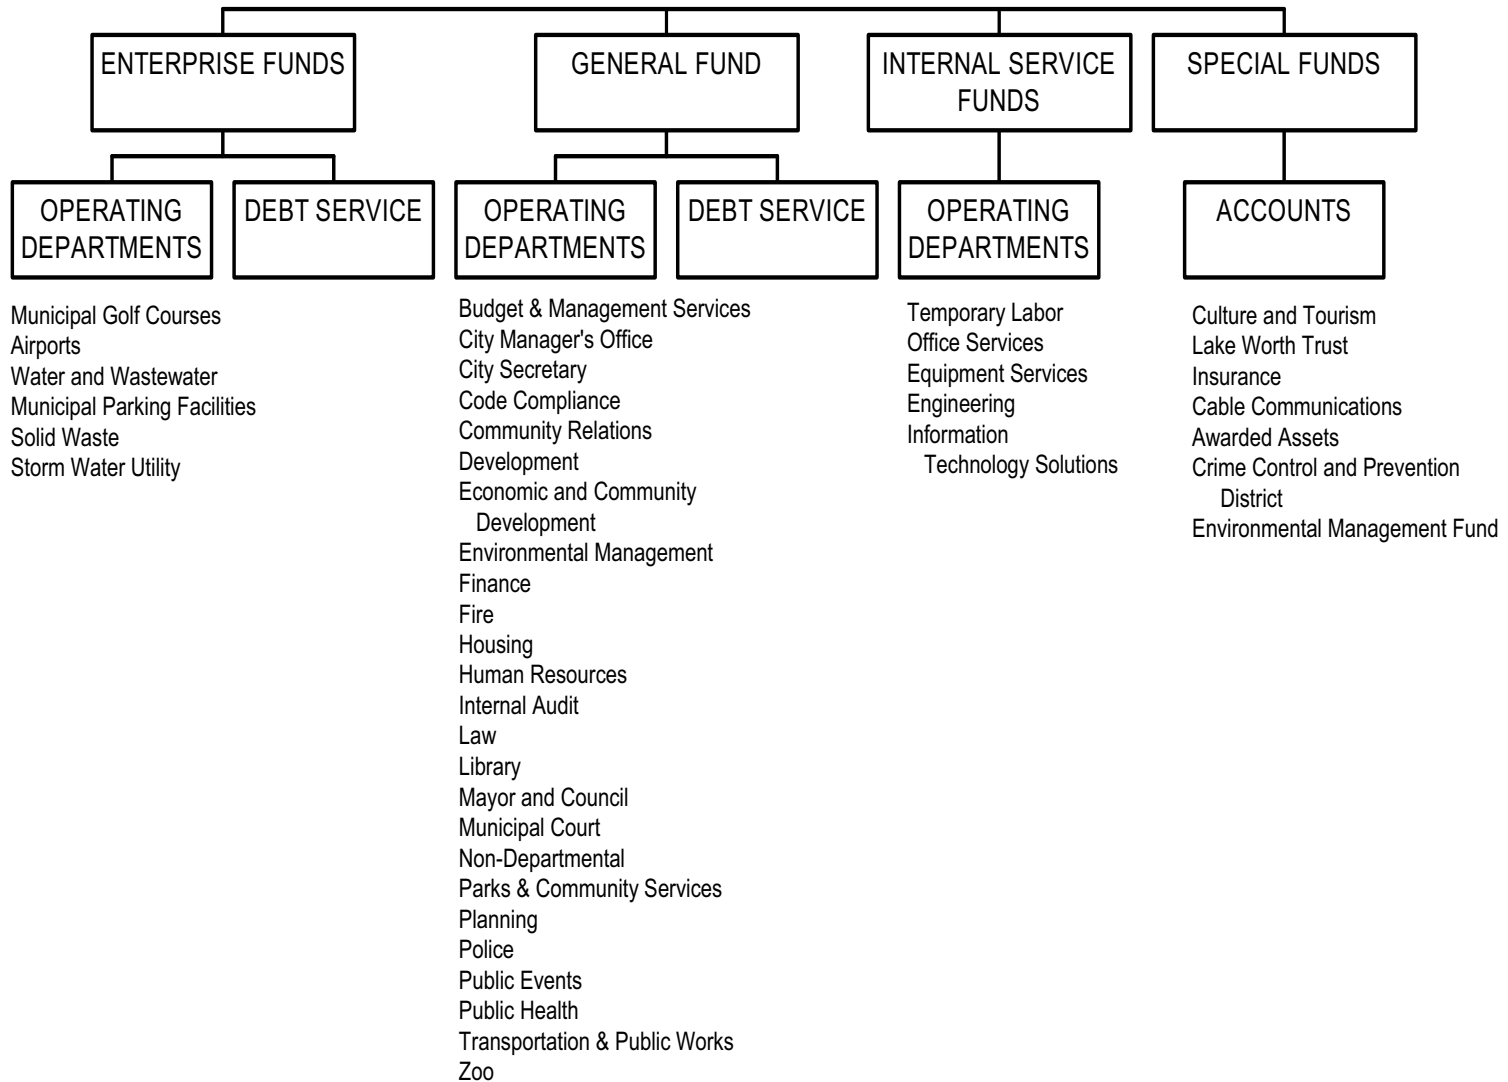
ENTERPRISE FUNDS

OPERATING DEPARTMENTS

DEBT SERVICE

Municipal Golf Courses
Airports
Water and Wastewater
Municipal Parking Facilities
Solid Waste
Storm Water Utility

GENERAL FUND

OPERATING DEPARTMENTS

DEBT SERVICE

Budget & Management Services
City Manager's Office
City Secretary
Code Compliance
Community Relations
Development
Economic and Community Development
Environmental Management
Finance
Fire
Housing
Human Resources
Internal Audit
Law
Library
Mayor and Council
Municipal Court
Non-Departmental
Parks & Community Services
Planning
Police
Public Events
Public Health
Transportation & Public Works
Zoo

INTERNAL SERVICE FUNDS

OPERATING DEPARTMENTS

Temporary Labor
Office Services
Equipment Services
Engineering
Information Technology Solutions

SPECIAL FUNDS

ACCOUNTS

Culture and Tourism
Lake Worth Trust
Insurance
Cable Communications
Awarded Assets
Crime Control and Prevention District
Environmental Management Fund